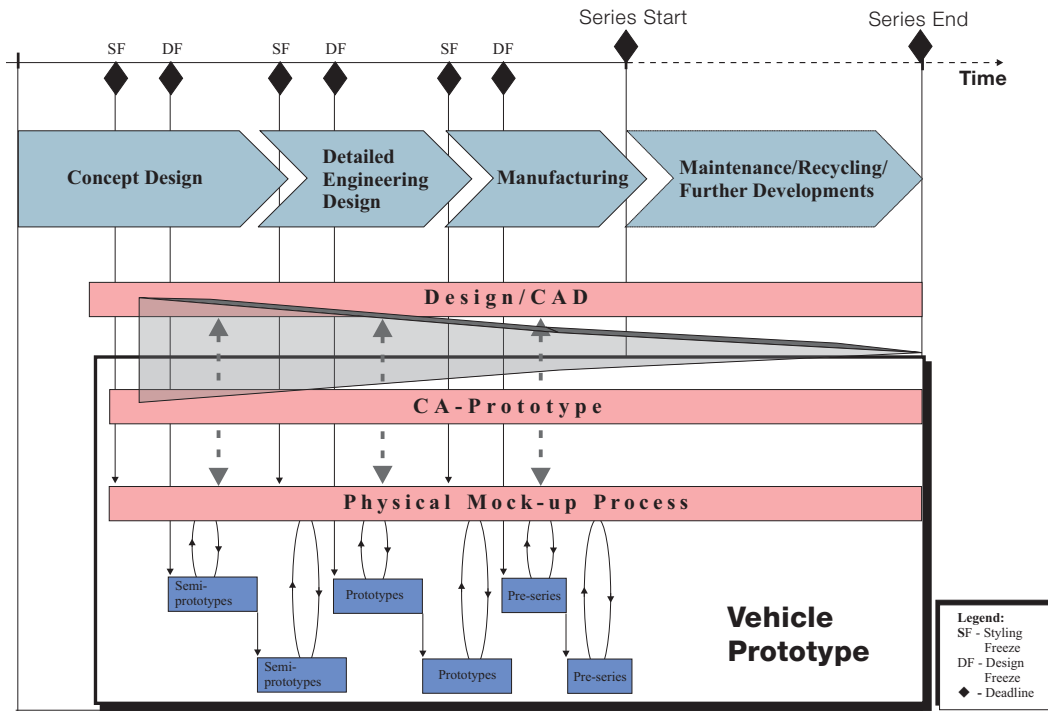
Series Start

Series End

SF DF SF DF SF DF

Time

Concept Design

Detailed Engineering Design

Manufacturing

Maintenance/Recycling/ Further Developments

Design/CAD

CA-Prototype

Physical Mock-up Process

Semi-prototypes

Prototypes

Pre-series

Semi-prototypes

Prototypes

Pre-series

Vehicle Prototype

Legend:
SF - Styling Freeze
DF - Design Freeze
◆ - Deadline